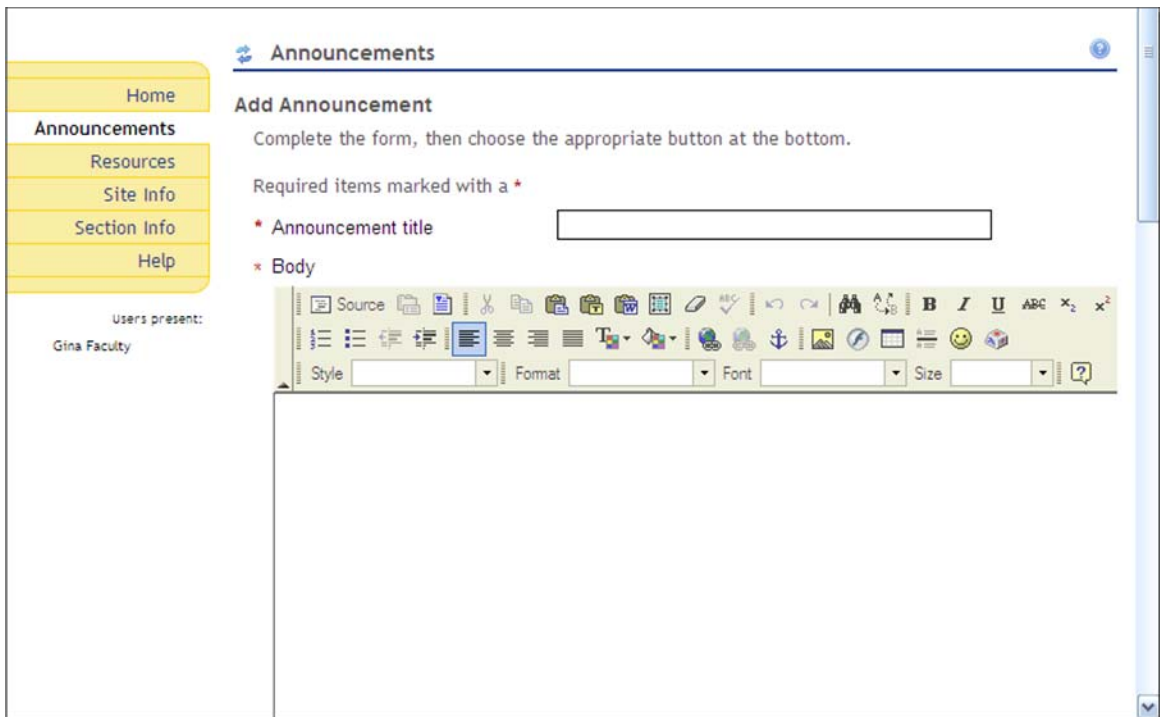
Home
Announcements
Resources
Site Info
Section Info
Help

Users present:
Gina Faculty

Announcements

Add Announcement

Complete the form, then choose the appropriate button at the bottom.

Required items marked with a *

* Announcement title

* Body

Source B I U ABC $x_2$ $x^2$

Style Format Font Size